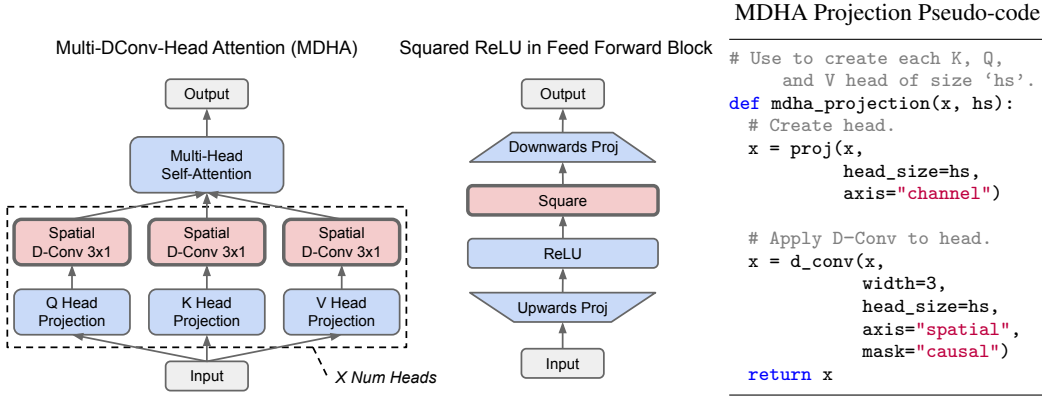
Multi-DConv-Head Attention (MDHA)

Output

Multi-Head Self-Attention

Spatial D-Conv 3x1

Spatial D-Conv 3x1

Spatial D-Conv 3x1

Q Head Projection

K Head Projection

V Head Projection

Input

X Num Heads

Squared ReLU in Feed Forward Block

Output

Downwards Proj

Square

ReLU

Upwards Proj

Input

MDHA Projection Pseudo-code

```
# Use to create each K, Q,
    and V head of size 'hs'.
def mdha_projection(x, hs):
  # Create head.
  x = proj(x,
           head_size=hs,
           axis="channel")

  # Apply D-Conv to head.
  x = d_conv(x,
             width=3,
             head_size=hs,
             axis="spatial",
             mask="causal")
  return x
```